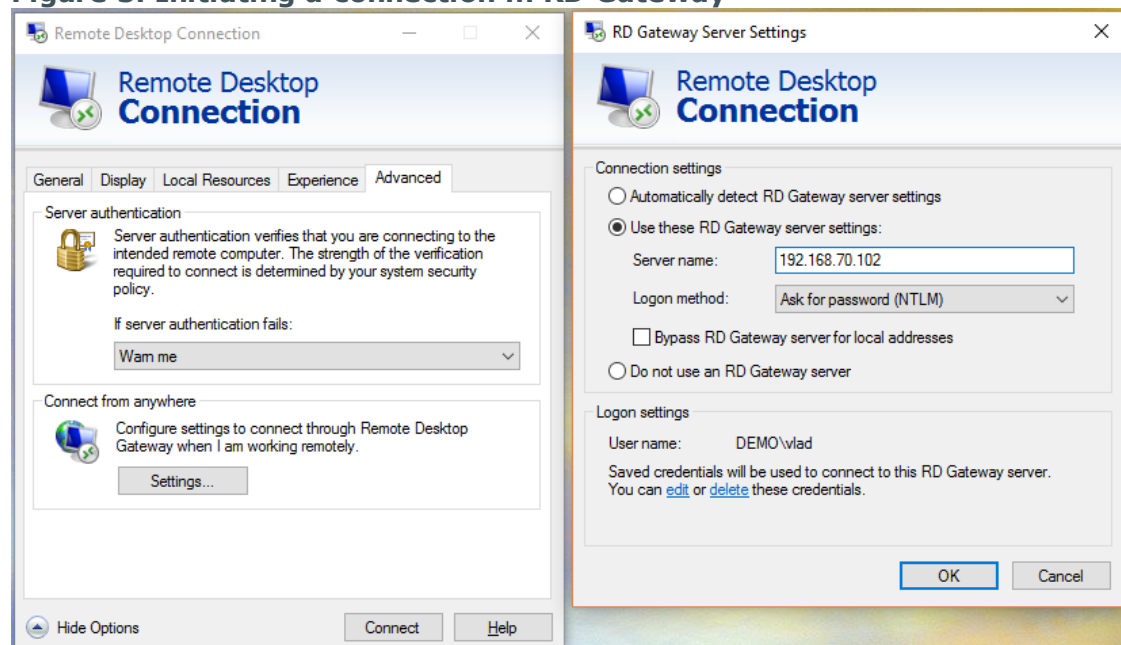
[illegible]

Remote Desktop Connection

Remote Desktop
Connection

General | Display | Local Resources | Experience | Advanced

Server authentication

Server authentication verifies that you are connecting to the intended remote computer. The strength of the verification required to connect is determined by your system security policy.

If server authentication fails:

Warn me

Connect from anywhere

Configure settings to connect through Remote Desktop Gateway when I am working remotely.

Settings...

Hide Options

Connect

Help

RD Gateway Server Settings

Remote Desktop
Connection

Connection settings

Automatically detect RD Gateway server settings

Use these RD Gateway server settings:

Server name: 192.168.70.102

Logon method: Ask for password (NTLM)

Bypass RD Gateway server for local addresses

Do not use an RD Gateway server

Logon settings

User name: DEMO\vlad

Saved credentials will be used to connect to this RD Gateway server. You can edit or delete these credentials.

OK

Cancel